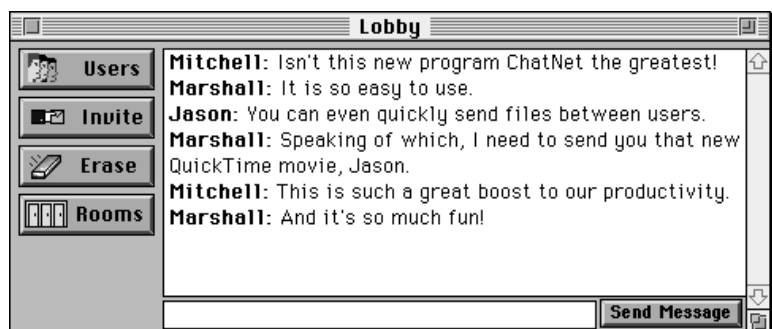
Lobby

Users
Invite
Erase
Rooms

**Mitchell:** Isn't this new program ChatNet the greatest!
**Marshall:** It is so easy to use.
**Jason:** You can even quickly send files between users.
**Marshall:** Speaking of which, I need to send you that new QuickTime movie, Jason.
**Mitchell:** This is such a great boost to our productivity.
**Marshall:** And it's so much fun!

Send Message